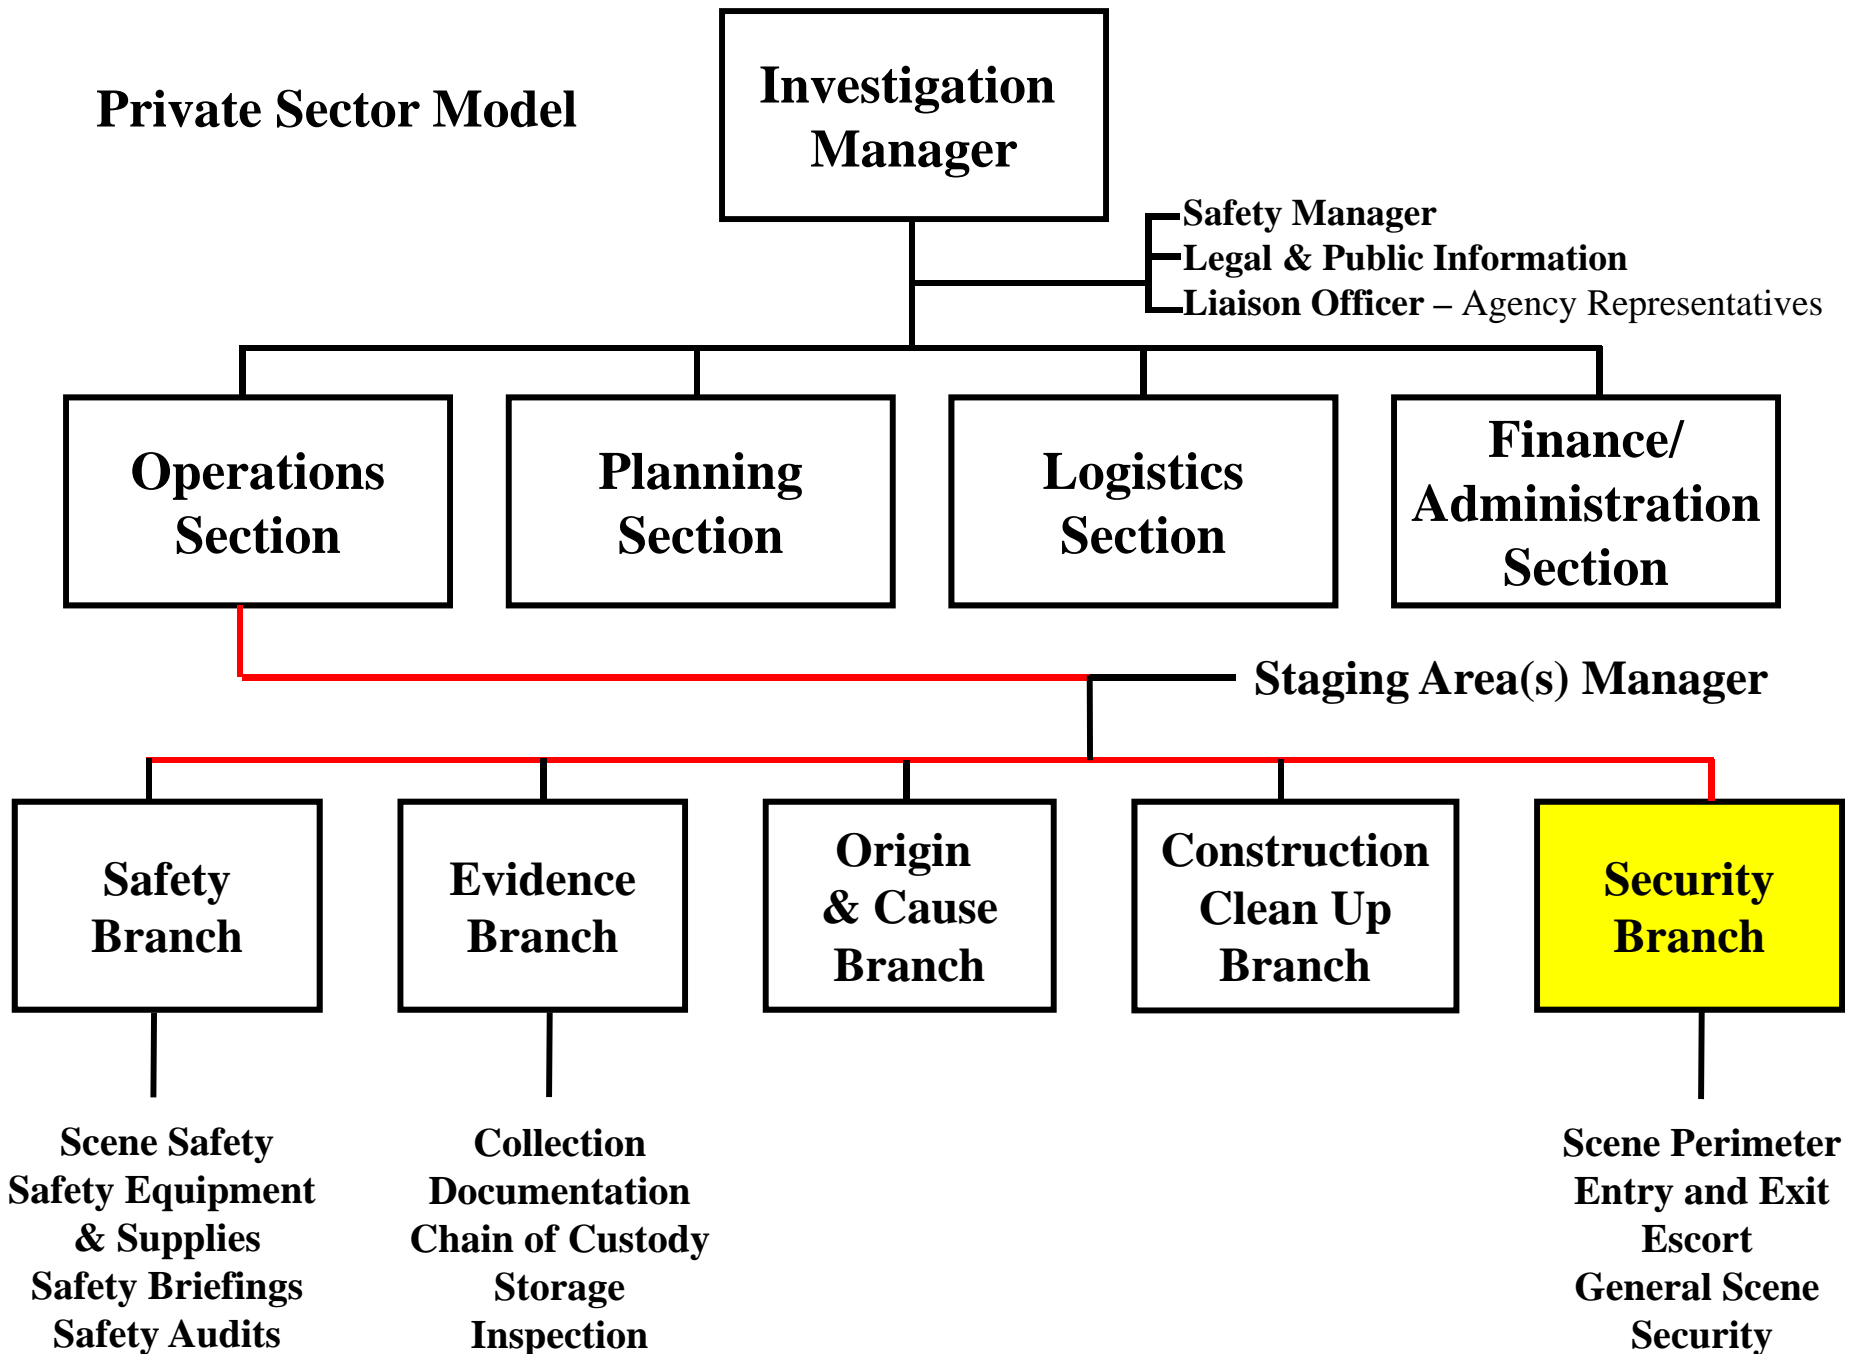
Private Sector Model

Investigation Manager

Safety Manager
Legal & Public Information
Liaison Officer – Agency Representatives

Operations Section

Planning Section

Logistics Section

Finance/ Administration Section

Staging Area(s) Manager

Safety Branch

Evidence Branch

Origin & Cause Branch

Construction Clean Up Branch

Security Branch

Scene Safety
Safety Equipment & Supplies
Safety Briefings
Safety Audits

Collection
Documentation
Chain of Custody
Storage
Inspection

Scene Perimeter
Entry and Exit
Escort
General Scene Security